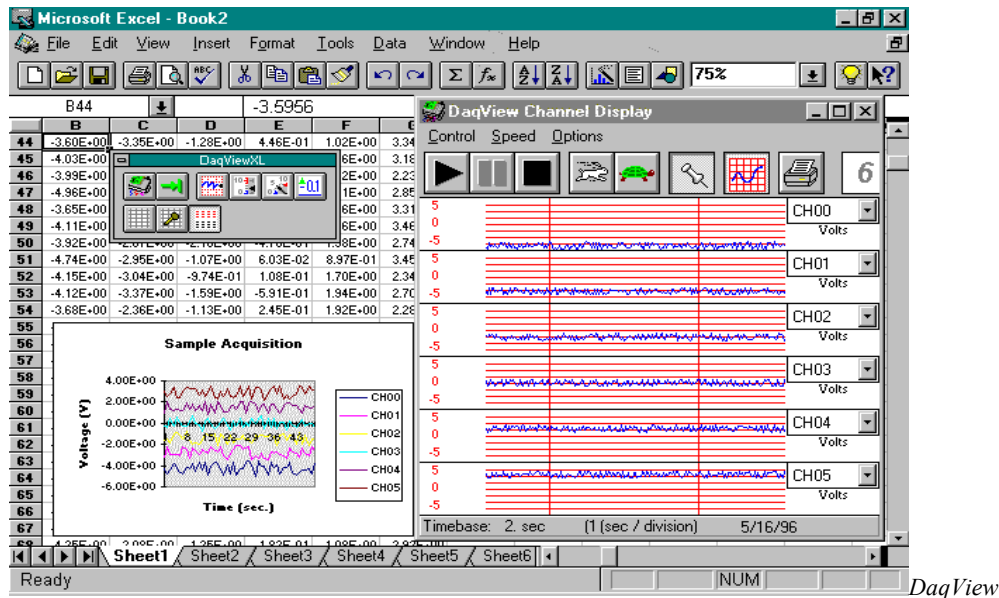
Microsoft Excel - Book2

File Edit View Insert Format Tools Data Window Help

75%

B44 -3.5956

| | B | C | D | E | F | G |
|---|---|---|---|---|---|---|
| 44 | -3.60E+00 | -3.35E+00 | -1.28E+00 | 4.46E-01 | 1.02E+00 | 3.34 |
| 45 | -4.03E+00 | | | | 6E+00 | 3.18 |
| 46 | -3.99E+00 | | | | 2E+00 | 2.23 |
| 47 | -4.96E+00 | | | | 1E+00 | 2.85 |
| 48 | -3.65E+00 | | | | 6E+00 | 3.31 |
| 49 | -4.11E+00 | | | | 6E+00 | 3.46 |
| 50 | -3.92E+00 | | | | 8E+00 | 2.74 |
| 51 | -4.74E+00 | -2.95E+00 | -1.07E+00 | 6.03E-02 | 8.97E-01 | 3.45 |
| 52 | -4.15E+00 | -3.04E+00 | -9.74E-01 | 1.08E-01 | 1.70E+00 | 2.34 |
| 53 | -4.12E+00 | -3.37E+00 | -1.59E+00 | -5.91E-01 | 1.94E+00 | 2.70 |
| 54 | -3.68E+00 | -2.36E+00 | -1.13E+00 | 2.45E-01 | 1.92E+00 | 2.28 |

55
56
57
58
59
60
61
62
63
64
65
66
67

DaqViewXL

Sample Acquisition

4.00E+00
2.00E+00
0.00E+00
-2.00E+00
-4.00E+00
-6.00E+00

Voltage (V)

8 15 22 29 36 43

Time (sec.)

CH00
CH01
CH02
CH03
CH04
CH05

DaqView Channel Display

Control Speed Options

6

5 0 -5 CH00 Volts
5 0 -5 CH01 Volts
5 0 -5 CH02 Volts
5 0 -5 CH03 Volts
5 0 -5 CH04 Volts
5 0 -5 CH05 Volts

Timebase: 2. sec (1 (sec / division) 5/16/96

Sheet1 Sheet2 Sheet3 Sheet4 Sheet5 Sheet6

Ready NUM

DaqView